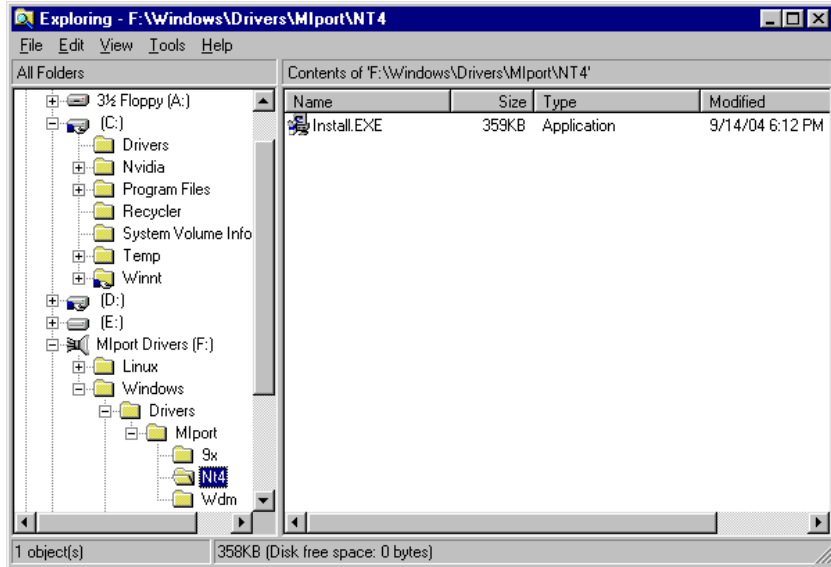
Exploring - F:\Windows\Drivers\MIport\NT4

File Edit View Tools Help

All Folders

Contents of 'F:\Windows\Drivers\MIport\NT4'

3½ Floppy (A:)
(C:)
Drivers
Nvidia
Program Files
Recycler
System Volume Info
Temp
Winnt
(D:)
(E:)
MIport Drivers (F:)
Linux
Windows
Drivers
MIport
9x
Nt4
Wdm

| Name | Size | Type | Modified |
|---|---|---|---|
| Install.EXE | 359KB | Application | 9/14/04 6:12 PM |

1 object(s)

358KB (Disk free space: 0 bytes)